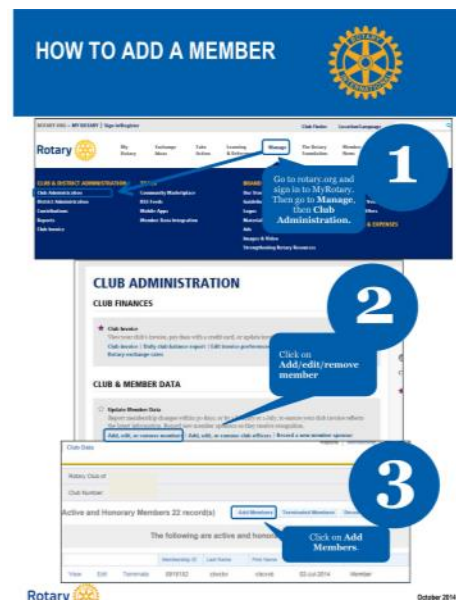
HOW TO ADD A MEMBER

ROTARY INTERNATIONAL

Rotary

My Rotary | Exchange Ideas | Take Action | Learning & Reference | Manage | The Rotary Foundation | Member Center

Club Finder | Location/Language

CLUB & DISTRICT ADMINISTRATION
Club Administration
District Administration
Contributions
Reports
Club Invoice

Community Marketplace
RSS Feeds
Mobile Apps
Member Data Integration

BRAND
Our Story
Guidelines
Logos
Materials
Ads
Images & Video
Strengthening Rotary Resources

Go to rotary.org and sign in to MyRotary. Then go to Manage, then Club Administration.

1

CLUB ADMINISTRATION

CLUB FINANCES

Club Invoice

Club invoice | Daily club balance report | Edit invoice preferences
Rotary exchange rates

CLUB & MEMBER DATA

Update Member Data

Add, edit, or remove members | Add, edit, or remove club officers | Record a new member sponsor

2

Click on Add/edit/remove member

Club Data

Rotary Club of

Club Number

Active and Honorary Members 22 record(s)

Add Members | Terminated Members

The following are active and honorary

View | Edit | Terminate | 03 Jul 2014 | Member

3

Click on Add Members.

Rotary

October 2014